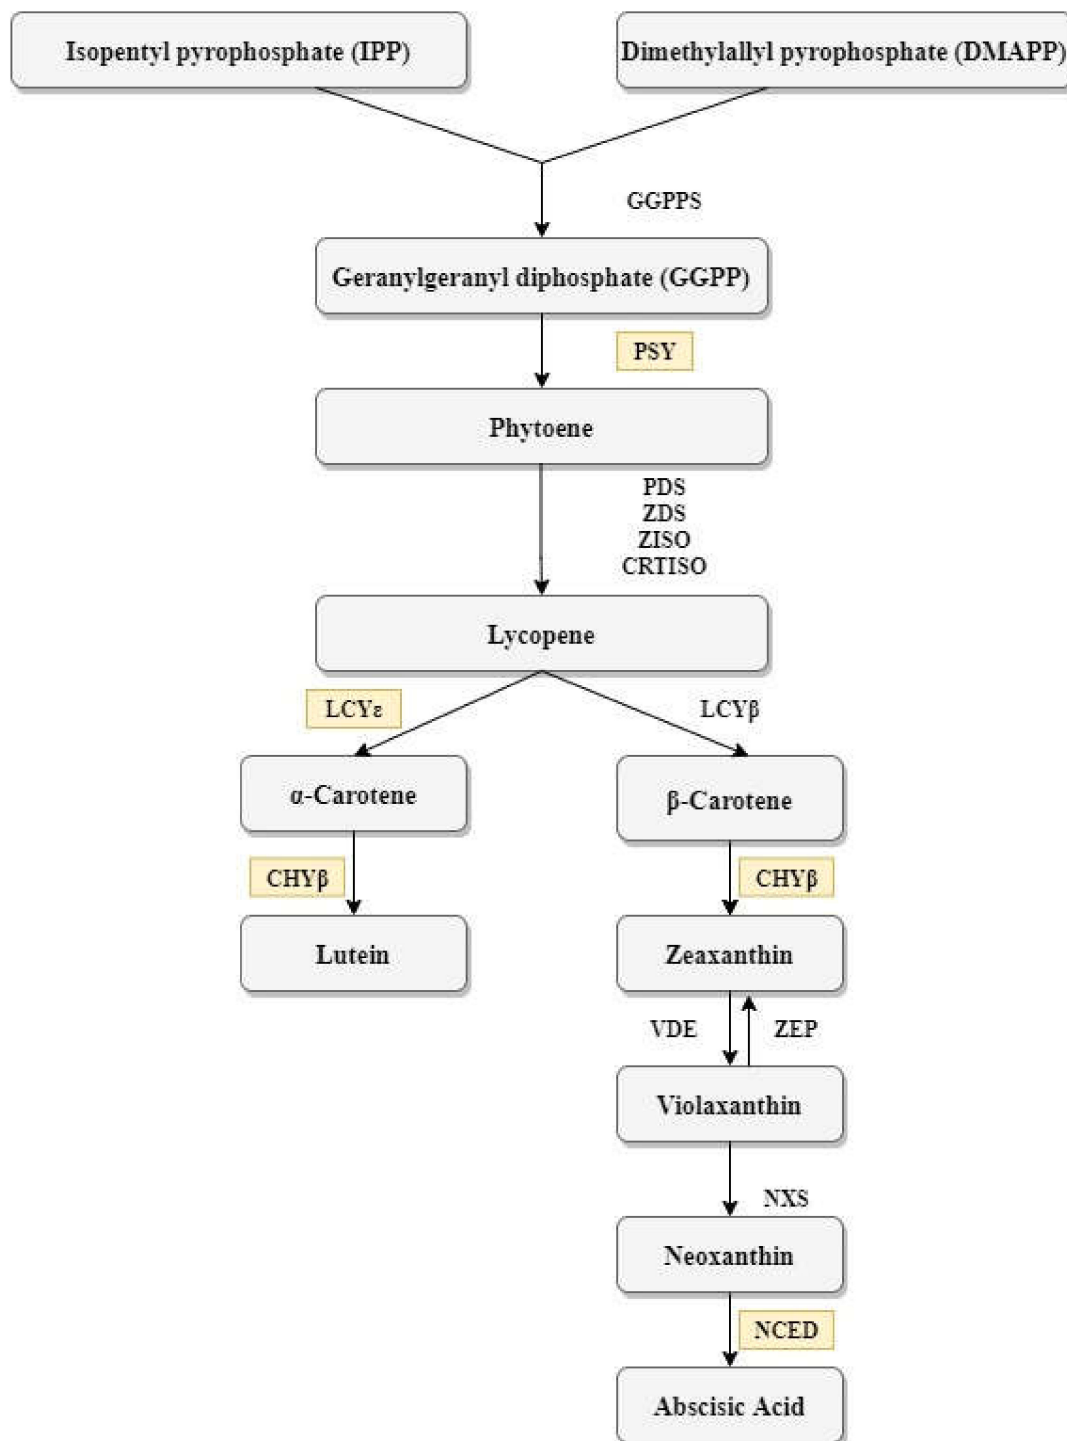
Isopentyl pyrophosphate (IPP)

Dimethylallyl pyrophosphate (DMAPP)

GGPPS

Geranylgeranyl diphosphate (GGPP)

PSY

Phytoene

PDS
ZDS
ZISO
CRTISO

Lycopene

LCYε

LCYβ

α-Carotene

β-Carotene

CHYβ

CHYβ

Lutein

Zeaxanthin

VDE

ZEP

Violaxanthin

NXS

Neoxanthin

NCED

Abscisic Acid